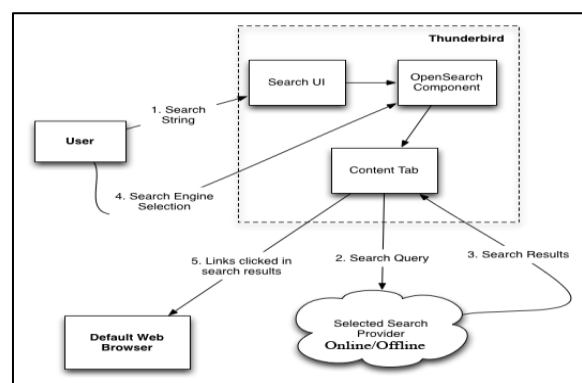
Thunderbird

Search UI

OpenSearch Component

1. Search String

User

4. Search Engine Selection

Content Tab

5. Links clicked in search results

2. Search Query

3. Search Results

Default Web Browser

Selected Search Provider
Online/Offline